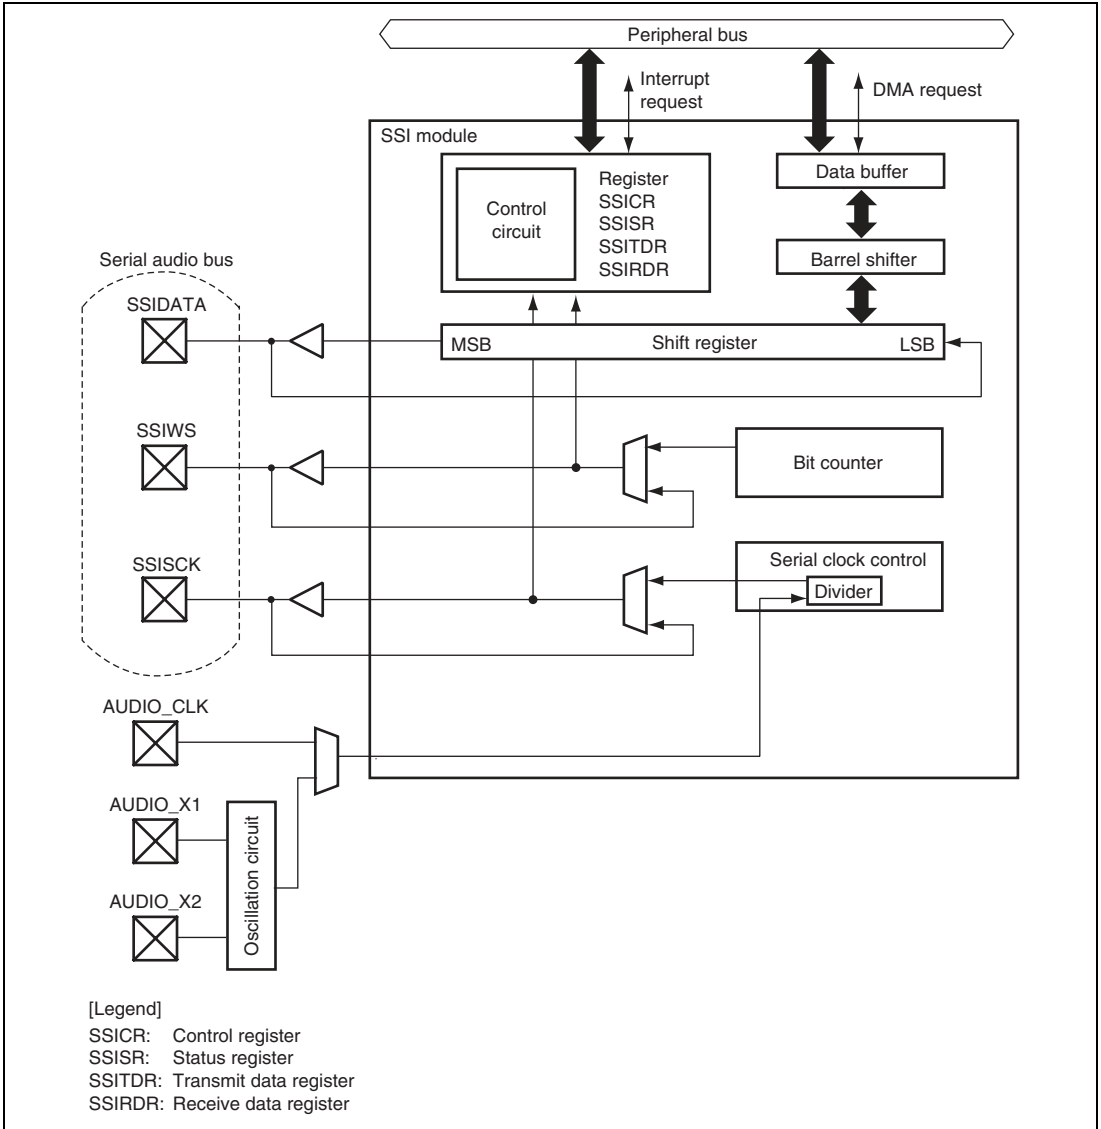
Peripheral bus

Interrupt request

DMA request

SSI module

Control circuit

Register
SSICR
SSISR
SSITDR
SSIRDR

Data buffer

Barrel shifter

Serial audio bus

SSIDATA

MSB

Shift register

LSB

SSIWS

Bit counter

SSISCK

Serial clock control

Divider

AUDIO_CLK

AUDIO_X1

Oscillation circuit

AUDIO_X2

[Legend]
SSICR: Control register
SSISR: Status register
SSITDR: Transmit data register
SSIRDR: Receive data register